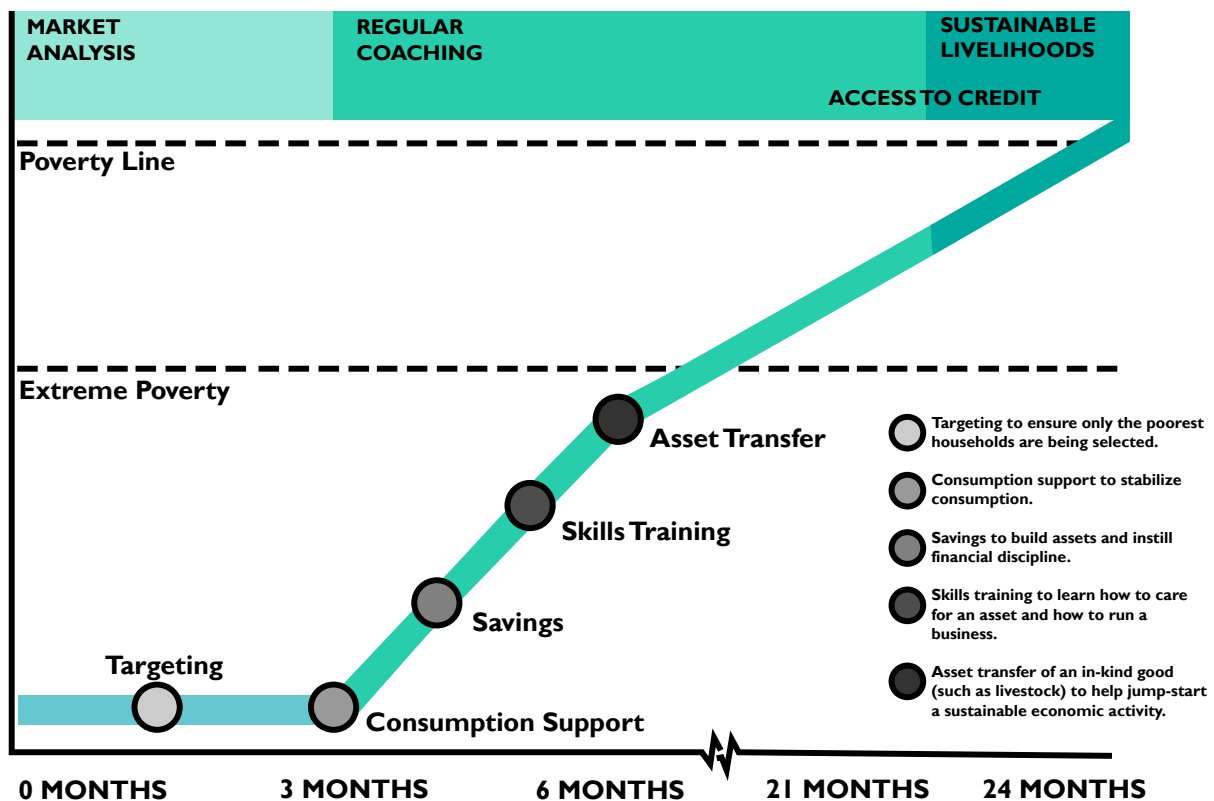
MARKET ANALYSIS

REGULAR COACHING

SUSTAINABLE LIVELIHOODS

ACCESS TO CREDIT

Poverty Line

Extreme Poverty

Asset Transfer

Skills Training

Savings

Targeting

Consumption Support

Targeting to ensure only the poorest households are being selected.

Consumption support to stabilize consumption.

Savings to build assets and instill financial discipline.

Skills training to learn how to care for an asset and how to run a business.

Asset transfer of an in-kind good (such as livestock) to help jump-start a sustainable economic activity.

0 MONTHS

3 MONTHS

6 MONTHS

21 MONTHS

24 MONTHS